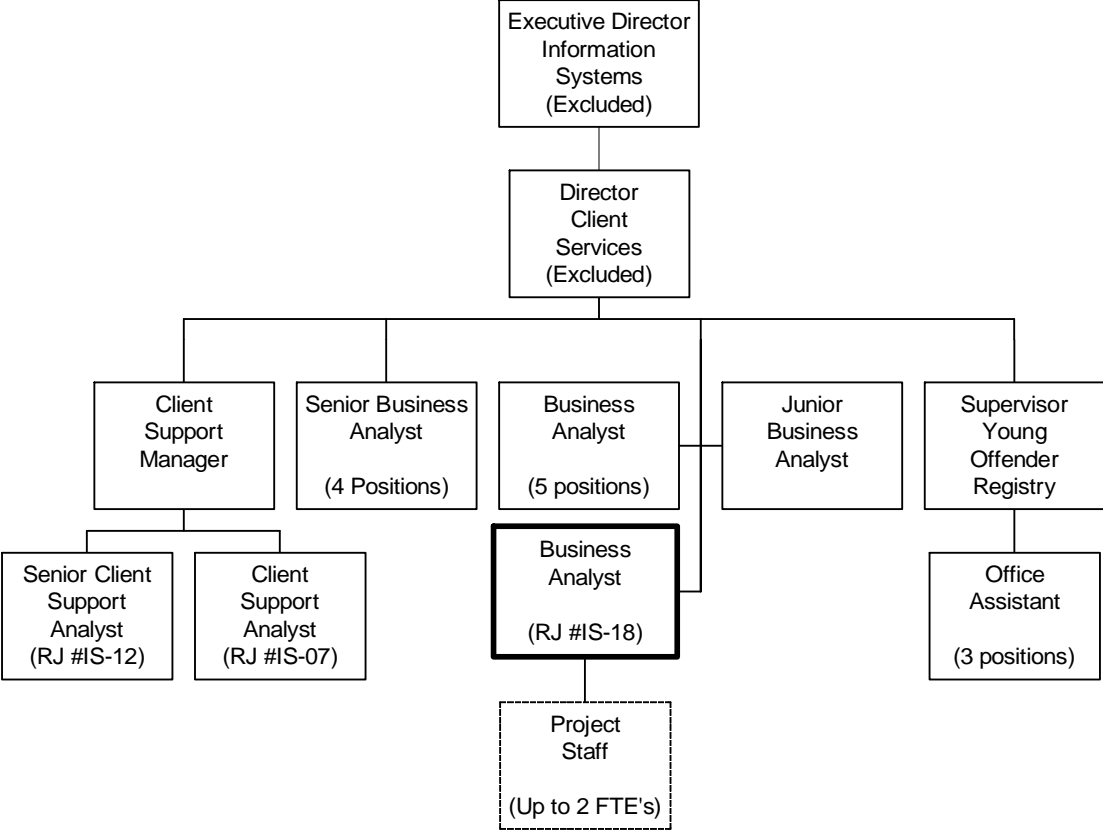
Executive Director
Information
Systems
(Excluded)

Director
Client
Services
(Excluded)

Client
Support
Manager

Senior Business
Analyst

(4 Positions)

Business
Analyst

(5 positions)

Junior
Business
Analyst

Supervisor
Young
Offender
Registry

Senior Client
Support
Analyst
(RJ #IS-12)

Client
Support
Analyst
(RJ #IS-07)

Business
Analyst

(RJ #IS-18)

Office
Assistant

(3 positions)

Project
Staff

(Up to 2 FTE's)